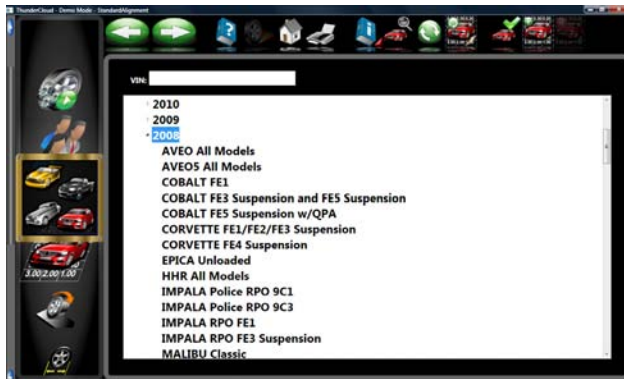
ThunderCloud - Demo Mode - StandardAlignment

VIN:

2010
2009
2008
AVEO All Models
AVEO5 All Models
COBALT FE1
COBALT FE3 Suspension and FE5 Suspension
COBALT FE5 Suspension w/QPA
CORVETTE FE1/FE2/FE3 Suspension
CORVETTE FE4 Suspension
EPICA Unloaded
HHR All Models
IMPALA Police RPO 9C1
IMPALA Police RPO 9C3
IMPALA RPO FE1
IMPALA RPO FE3 Suspension
MALIBU Classic

3.00 2.00 1.00